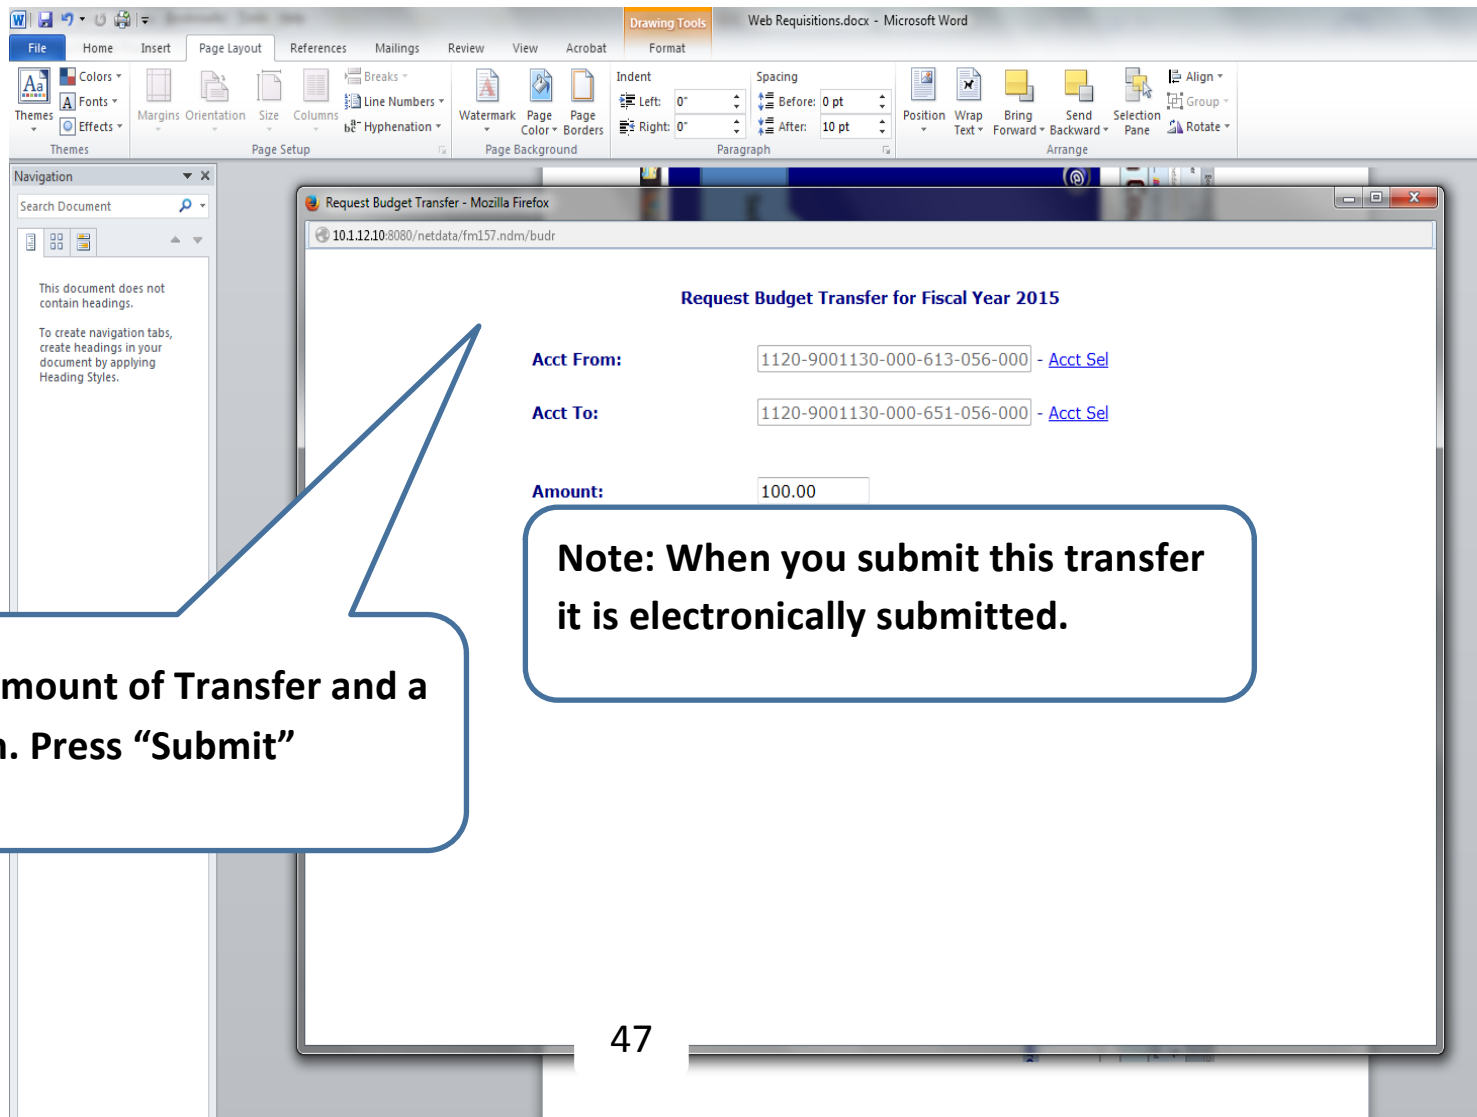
Drawing Tools

Web Requisitions.docx - Microsoft Word

File Home Insert Page Layout References Mailings Review View Acrobat Format

Themes
Colors
Fonts
Effects
Themes

Margins Orientation Size Columns
Breaks
Line Numbers
Hyphenation
Page Setup

Watermark Page Color Page Borders
Page Background

Indent
Left: 0"
Right: 0"
Spacing
Before: 0 pt
After: 10 pt
Paragraph

Position Wrap Text Bring Forward Send Backward Selection Pane
Align
Group
Rotate
Arrange

Navigation

Search Document

This document does not contain headings.

To create navigation tabs, create headings in your document by applying Heading Styles.

Request Budget Transfer - Mozilla Firefox

10.1.12.10:8080/netdata/fm157.ndm/budr

Request Budget Transfer for Fiscal Year 2015

Acct From: 1120-9001130-000-613-056-000 - Acct Sel

Acct To: 1120-9001130-000-651-056-000 - Acct Sel

Amount: 100.00

Note: When you submit this transfer it is electronically submitted.

mount of Transfer and a
. Press “Submit”

47